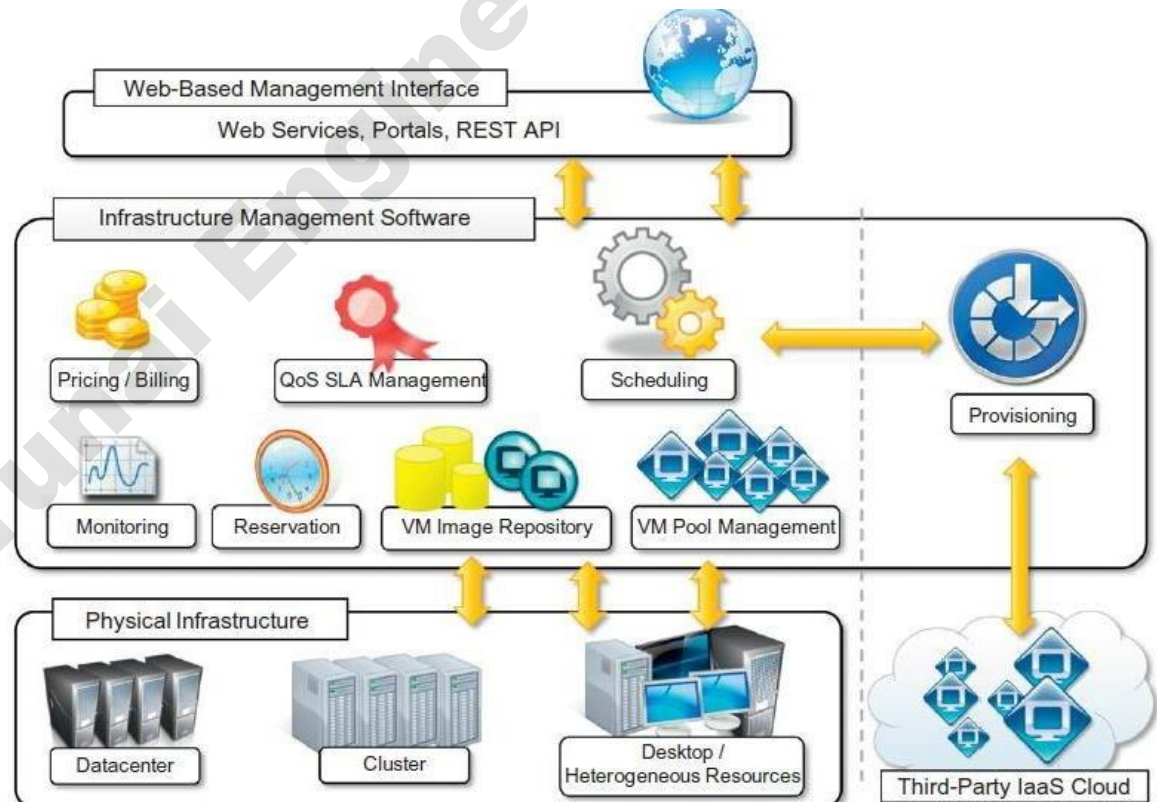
Web-Based Management Interface

Web Services, Portals, REST API

Infrastructure Management Software

Pricing / Billing

QoS SLA Management

Scheduling

Provisioning

Monitoring

Reservation

VM Image Repository

VM Pool Management

Physical Infrastructure

Datacenter

Cluster

Desktop / Heterogeneous Resources

Third-Party IaaS Cloud